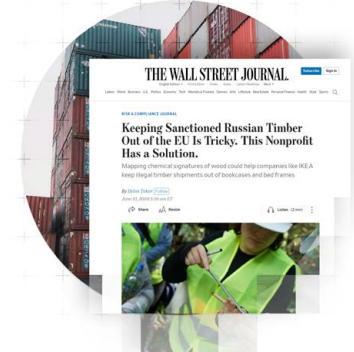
THE WALL STREET JOURNAL.

Subscribe Sign In

RISK & COMPLIANCE JOURNAL

Keeping Sanctioned Russian Timber Out of the EU Is Tricky. This Nonprofit Has a Solution.

Mapping chemical signatures of wood could help companies like IKEA keep illegal timber shipments out of bookcases and bed frames

By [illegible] Follow

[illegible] ET

Share Resize

Listen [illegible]